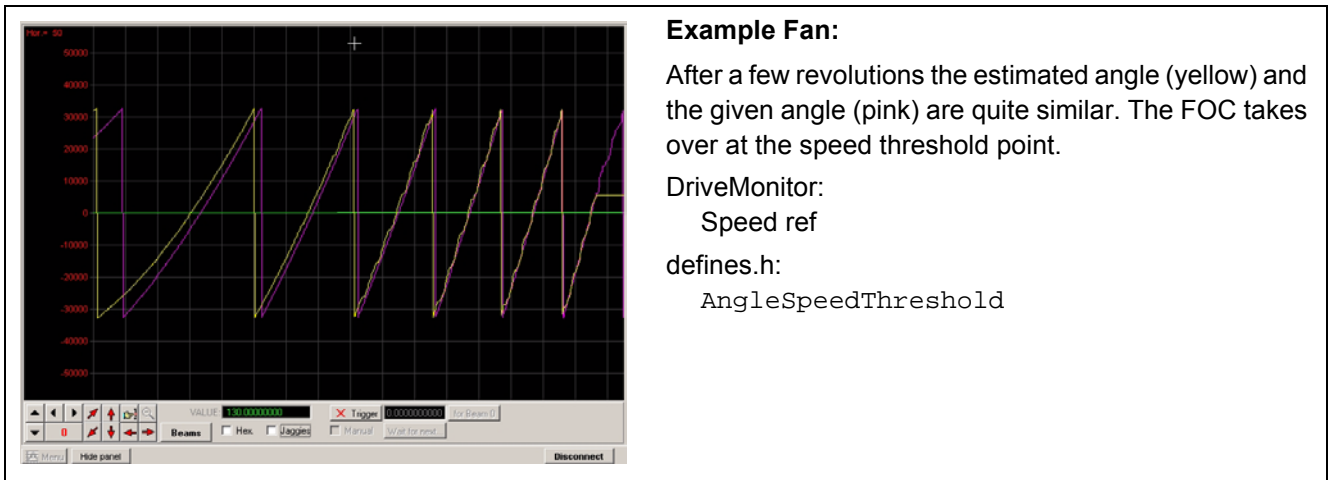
Hor = 50

50000

40000

30000

20000

10000

0

-10000

-20000

-30000

-40000

-50000

0

VALUE 130.00000000

Beams

Hex.

Jaggies

Trigger

0.0000000000

for Beam 0

Manual

Wait for next

Menu

Hide panel

Disconnect

**Example Fan:**

After a few revolutions the estimated angle (yellow) and the given angle (pink) are quite similar. The FOC takes over at the speed threshold point.

DriveMonitor:

Speed ref

defines.h:

AngleSpeedThreshold